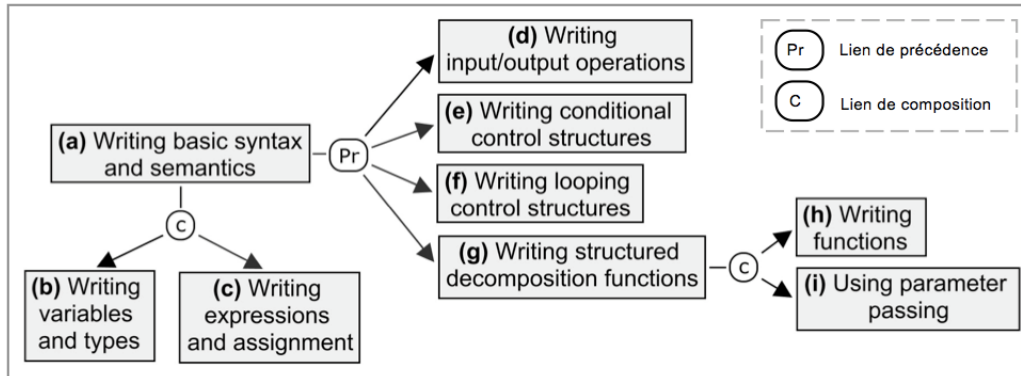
(a) Writing basic syntax and semantics

Pr

C

(b) Writing variables and types

(c) Writing expressions and assignment

(d) Writing input/output operations

(e) Writing conditional control structures

(f) Writing looping control structures

(g) Writing structured decomposition functions

C

(h) Writing functions

(i) Using parameter passing

Pr Lien de précédence

C Lien de composition